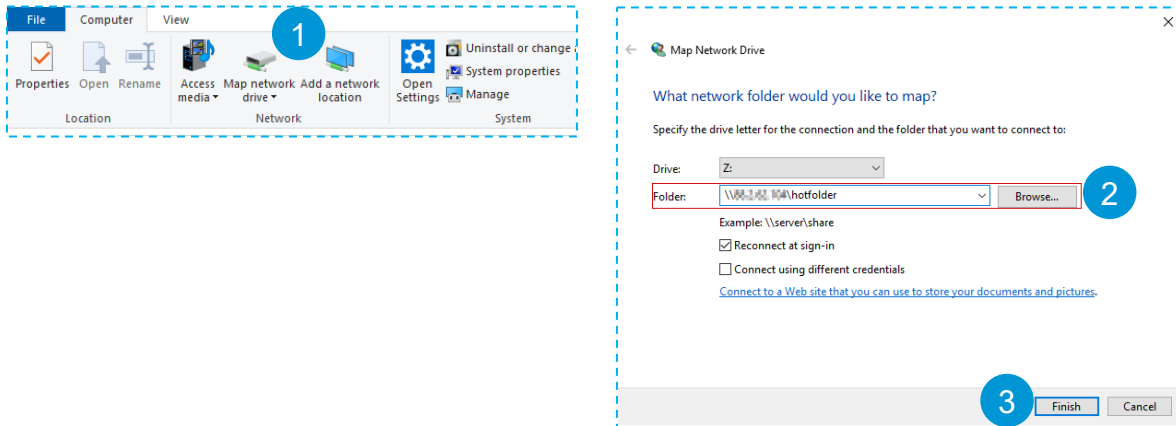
File Computer View

1

Properties Open Rename

Location

Access media ▾ Map network drive ▾ Add a network location

Network

Open Settings

Uninstall or change

System properties

Manage

System

×

← Map Network Drive

What network folder would you like to map?

Specify the drive letter for the connection and the folder that you want to connect to:

Drive: Z:

Folder: \\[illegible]\hotfolder Browse...

2

Example: \\server\share

Reconnect at sign-in

Connect using different credentials

Connect to a Web site that you can use to store your documents and pictures.

3

Finish Cancel